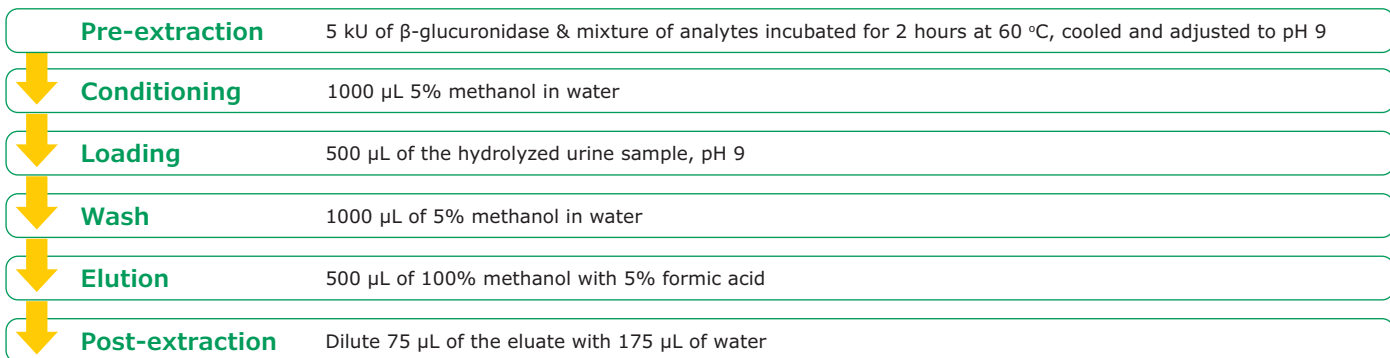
Pre-extraction 5 kU of β-glucuronidase & mixture of analytes incubated for 2 hours at 60 °C, cooled and adjusted to pH 9

Conditioning 1000 µL 5% methanol in water

Loading 500 µL of the hydrolyzed urine sample, pH 9

Wash 1000 µL of 5% methanol in water

Elution 500 µL of 100% methanol with 5% formic acid

Post-extraction Dilute 75 µL of the eluate with 175 µL of water